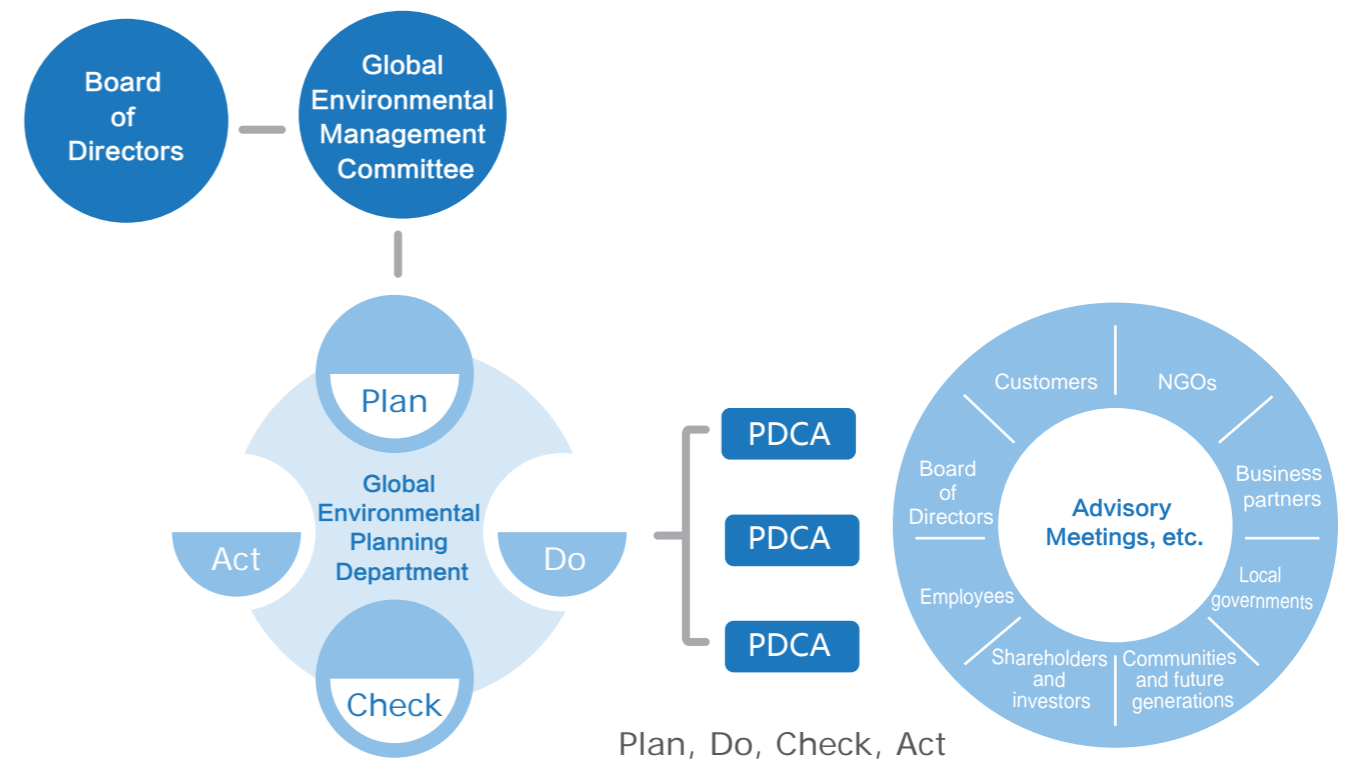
Board of Directors

Global Environmental Management Committee

Plan

Act

Global Environmental Planning Department

Do

Check

PDCA

PDCA

PDCA

Customers

NGOs

Board of Directors

Advisory Meetings, etc.

Business partners

Local governments

Employees

Shareholders and investors

Communities and future generations

Plan, Do, Check, Act